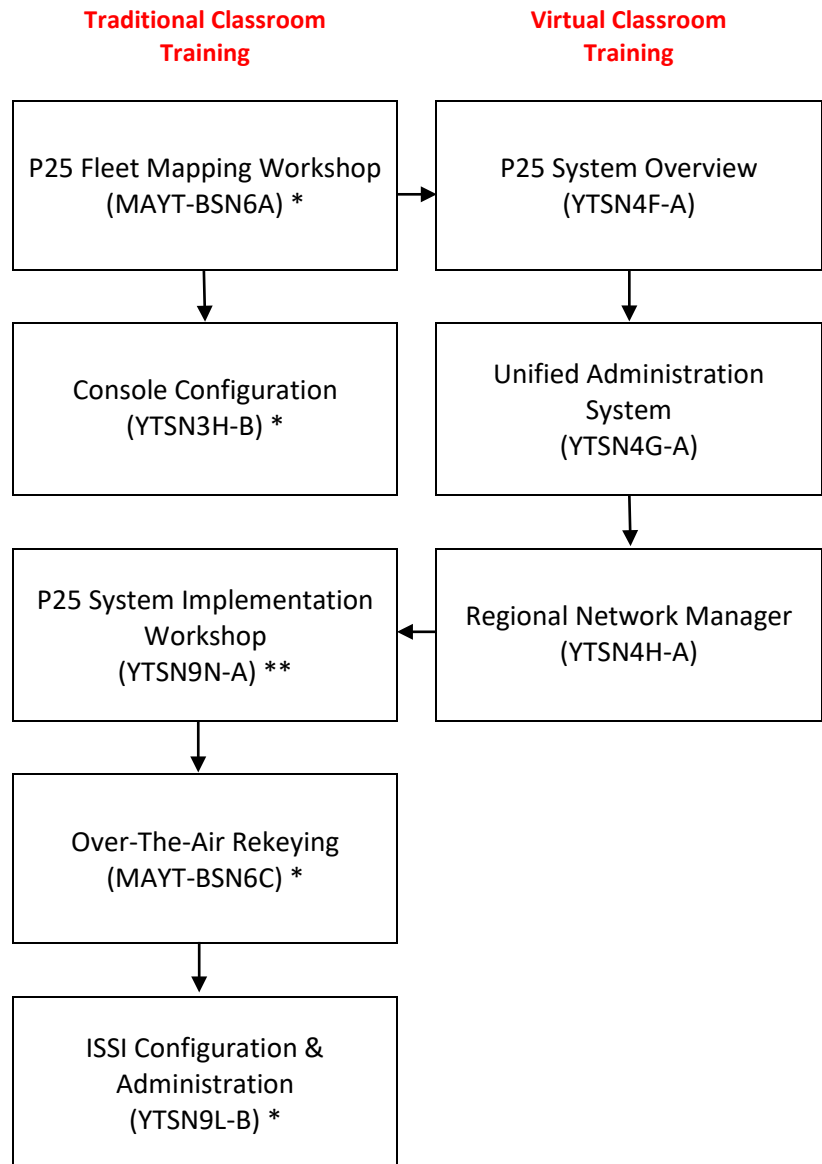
Traditional Classroom Training

Virtual Classroom Training

P25 Fleet Mapping Workshop (MAYT-BSN6A) *

P25 System Overview (YTSN4F-A)

Console Configuration (YTSN3H-B) *

Unified Administration System (YTSN4G-A)

P25 System Implementation Workshop (YTSN9N-A) **

Regional Network Manager (YTSN4H-A)

Over-The-Air Rekeying (MAYT-BSN6C) *

ISSI Configuration & Administration (YTSN9L-B) *